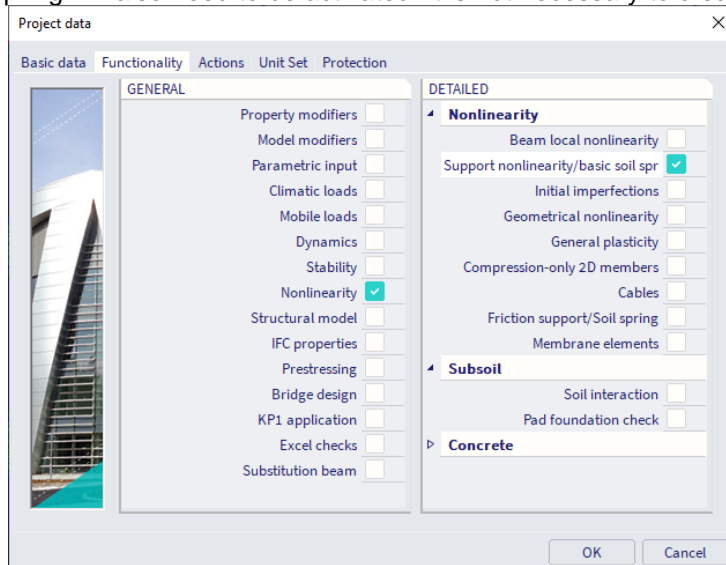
Project data

Basic data Functionality Actions Unit Set Protection

GENERAL

Property modifiers
Model modifiers
Parametric input
Climatic loads
Mobile loads
Dynamics
Stability
Nonlinearity
Structural model
IFC properties
Prestressing
Bridge design
KP1 application
Excel checks
Substitution beam

DETAILED

Nonlinearity
Beam local nonlinearity
Support nonlinearity/basic soil spr
Initial imperfections
Geometrical nonlinearity
General plasticity
Compression-only 2D members
Cables
Friction support/Soil spring
Membrane elements

Subsoil
Soil interaction
Pad foundation check

Concrete

OK Cancel